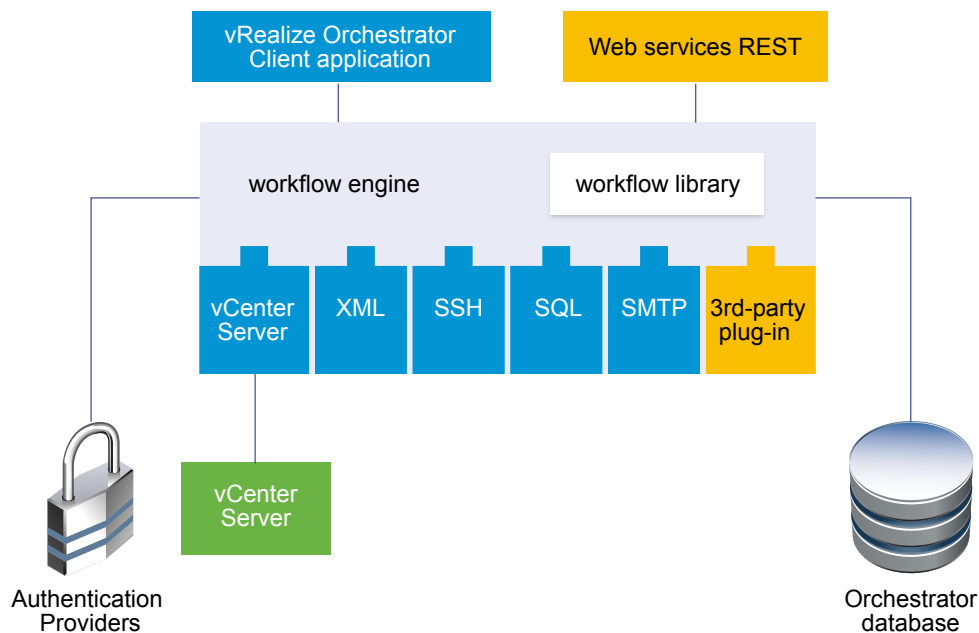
vRealize Orchestrator Client application

Web services REST

workflow engine

workflow library

vCenter Server

XML

SSH

SQL

SMTP

3rd-party plug-in

vCenter Server

Authentication Providers

Orchestrator database